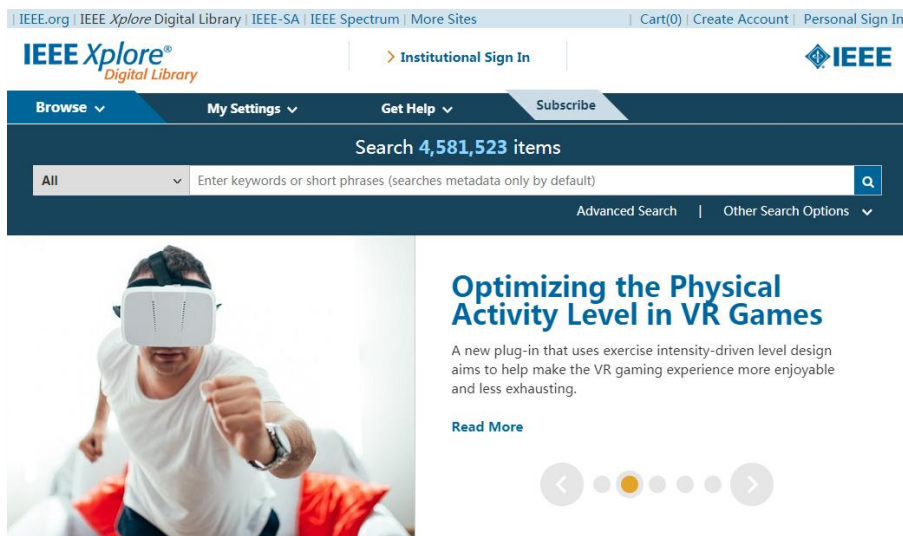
| IEEE.org | IEEE Xplore Digital Library | IEEE-SA | IEEE Spectrum | More Sites | Cart(0) | Create Account | Personal Sign In

IEEE Xplore® Digital Library

> Institutional Sign In

IEEE

Browse

My Settings

Get Help

Subscribe

Search 4,581,523 items

All

Enter keywords or short phrases (searches metadata only by default)

Advanced Search | Other Search Options

Optimizing the Physical Activity Level in VR Games

A new plug-in that uses exercise intensity-driven level design aims to help make the VR gaming experience more enjoyable and less exhausting.

Read More